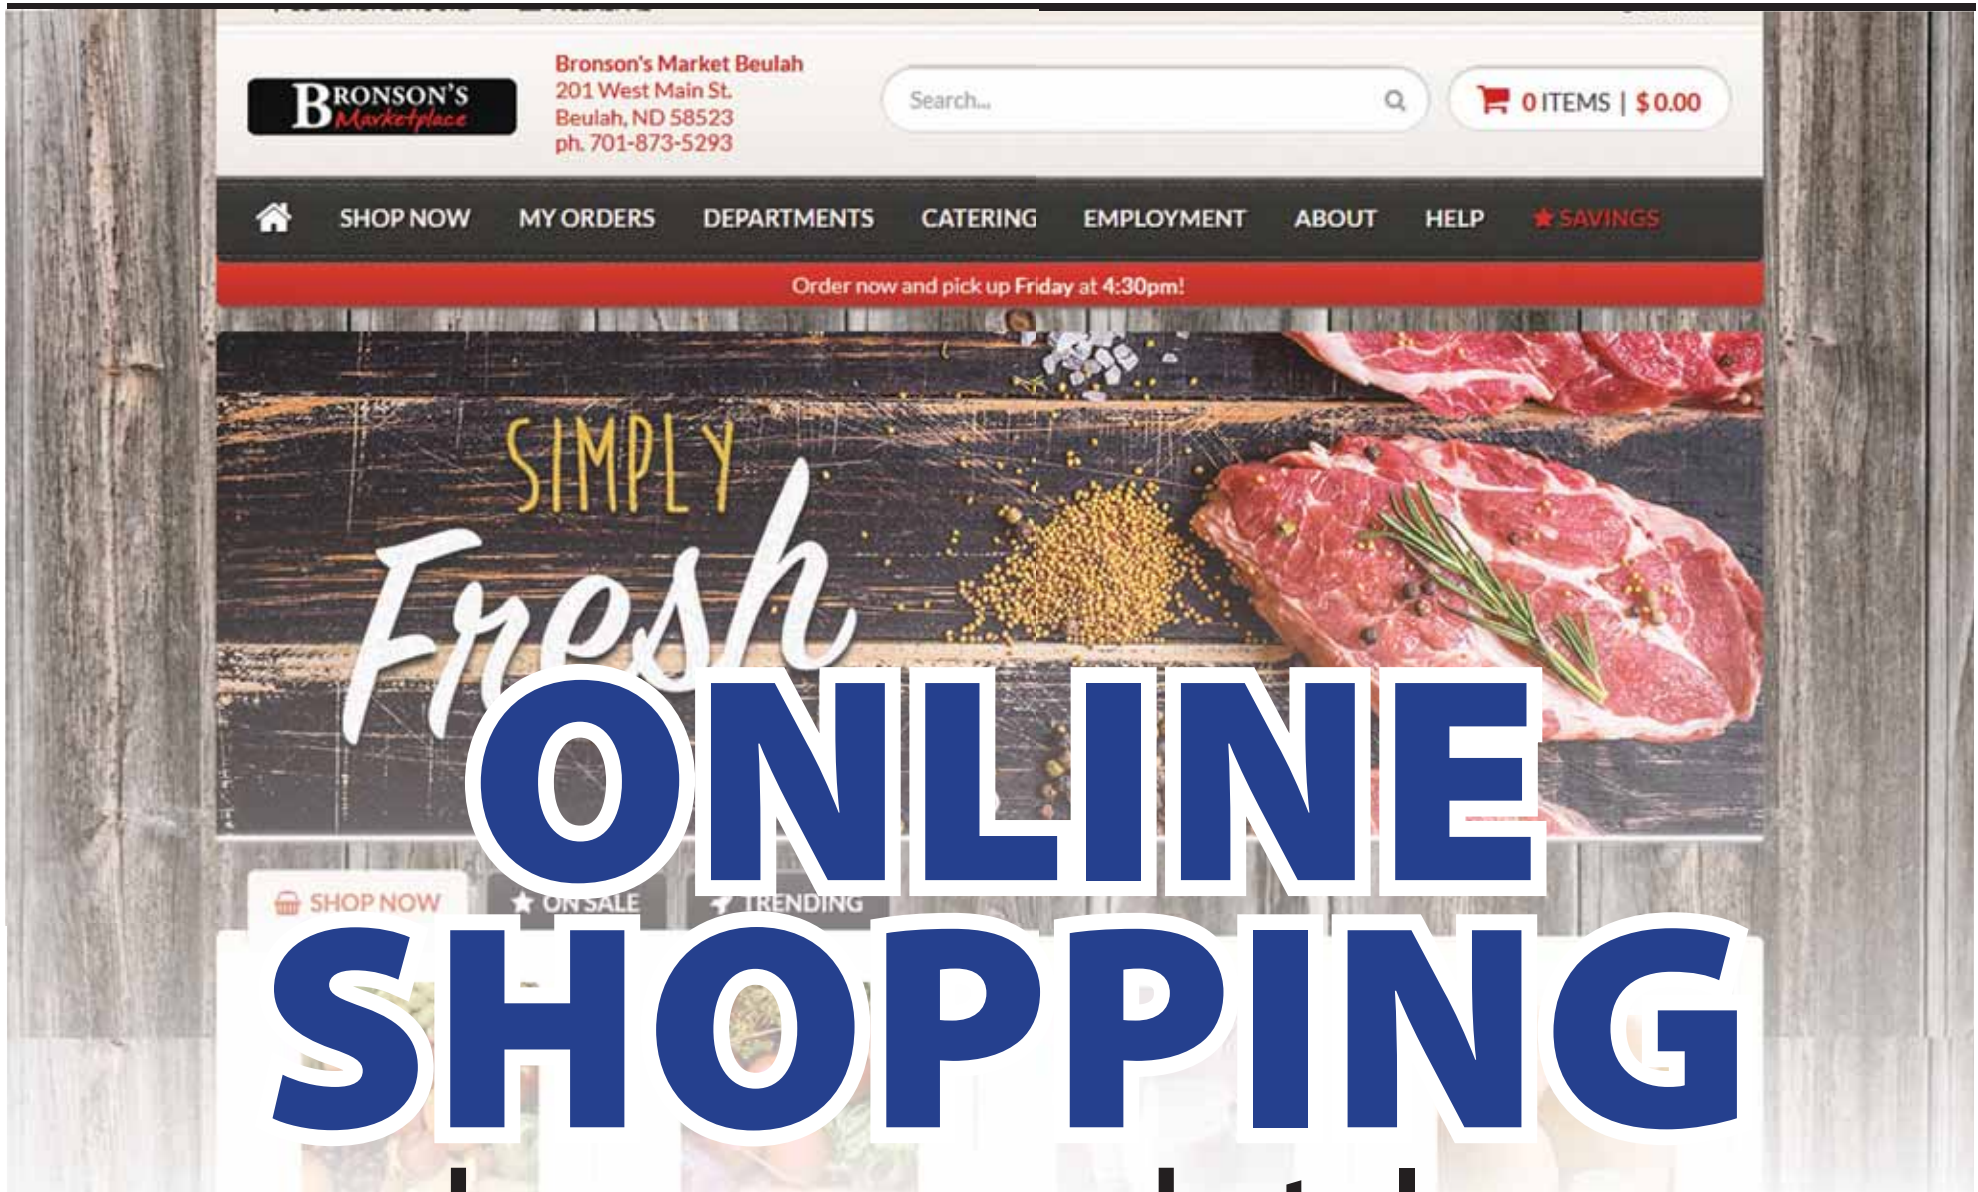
BRONSON'S Marketplace

Bronson's Market Beulah
201 West Main St.
Beulah, ND 58523
ph. 701-873-5293

Search...

0 ITEMS | $0.00

SHOP NOW MY ORDERS DEPARTMENTS CATERING EMPLOYMENT ABOUT HELP SAVINGS

Order now and pick up Friday at 4:30pm!

SIMPLY Fresh

SHOP NOW ON SALE TRENDING

ONLINE SHOPPING

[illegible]